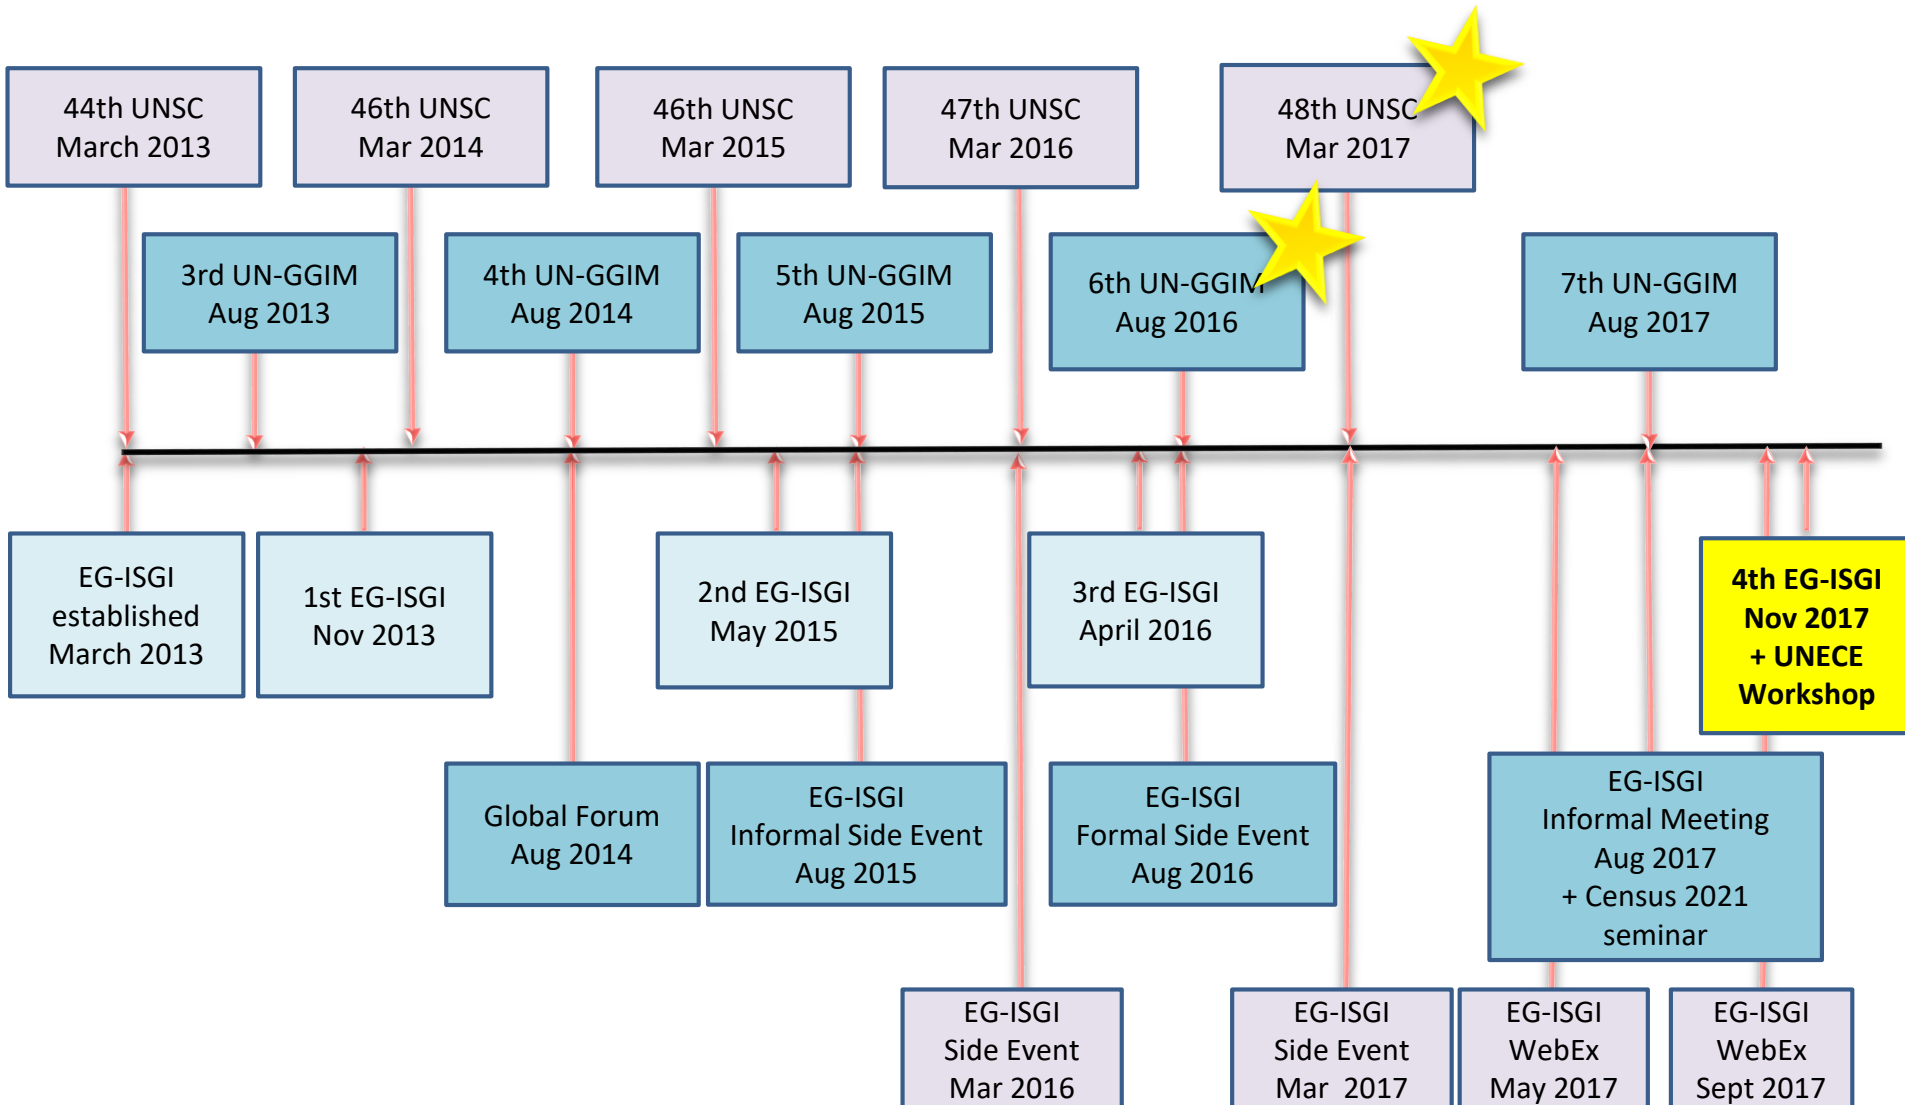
44th UNSC
March 2013

46th UNSC
Mar 2014

46th UNSC
Mar 2015

47th UNSC
Mar 2016

48th UNSC
Mar 2017

3rd UN-GGIM
Aug 2013

4th UN-GGIM
Aug 2014

5th UN-GGIM
Aug 2015

6th UN-GGIM
Aug 2016

7th UN-GGIM
Aug 2017

EG-ISGI
established
March 2013

1st EG-ISGI
Nov 2013

2nd EG-ISGI
May 2015

3rd EG-ISGI
April 2016

4th EG-ISGI
Nov 2017
+ UNECE
Workshop

Global Forum
Aug 2014

EG-ISGI
Informal Side Event
Aug 2015

EG-ISGI
Formal Side Event
Aug 2016

EG-ISGI
Informal Meeting
Aug 2017
+ Census 2021
seminar

EG-ISGI
Side Event
Mar 2016

EG-ISGI
Side Event
Mar 2017

EG-ISGI
WebEx
May 2017

EG-ISGI
WebEx
Sept 2017